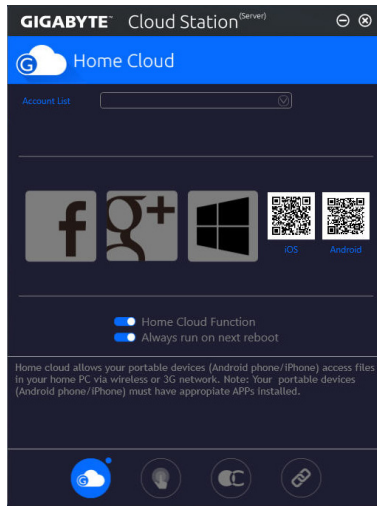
GIGABYTE™ Cloud Station(Server)

Home Cloud

Account List

iOS

Android

Home Cloud Function

Always run on next reboot

Home cloud allows your portable devices (Android phone/iPhone) access files in your home PC via wireless or 3G network. Note: Your portable devices (Android phone/iPhone) must have appropiate APPs installed.